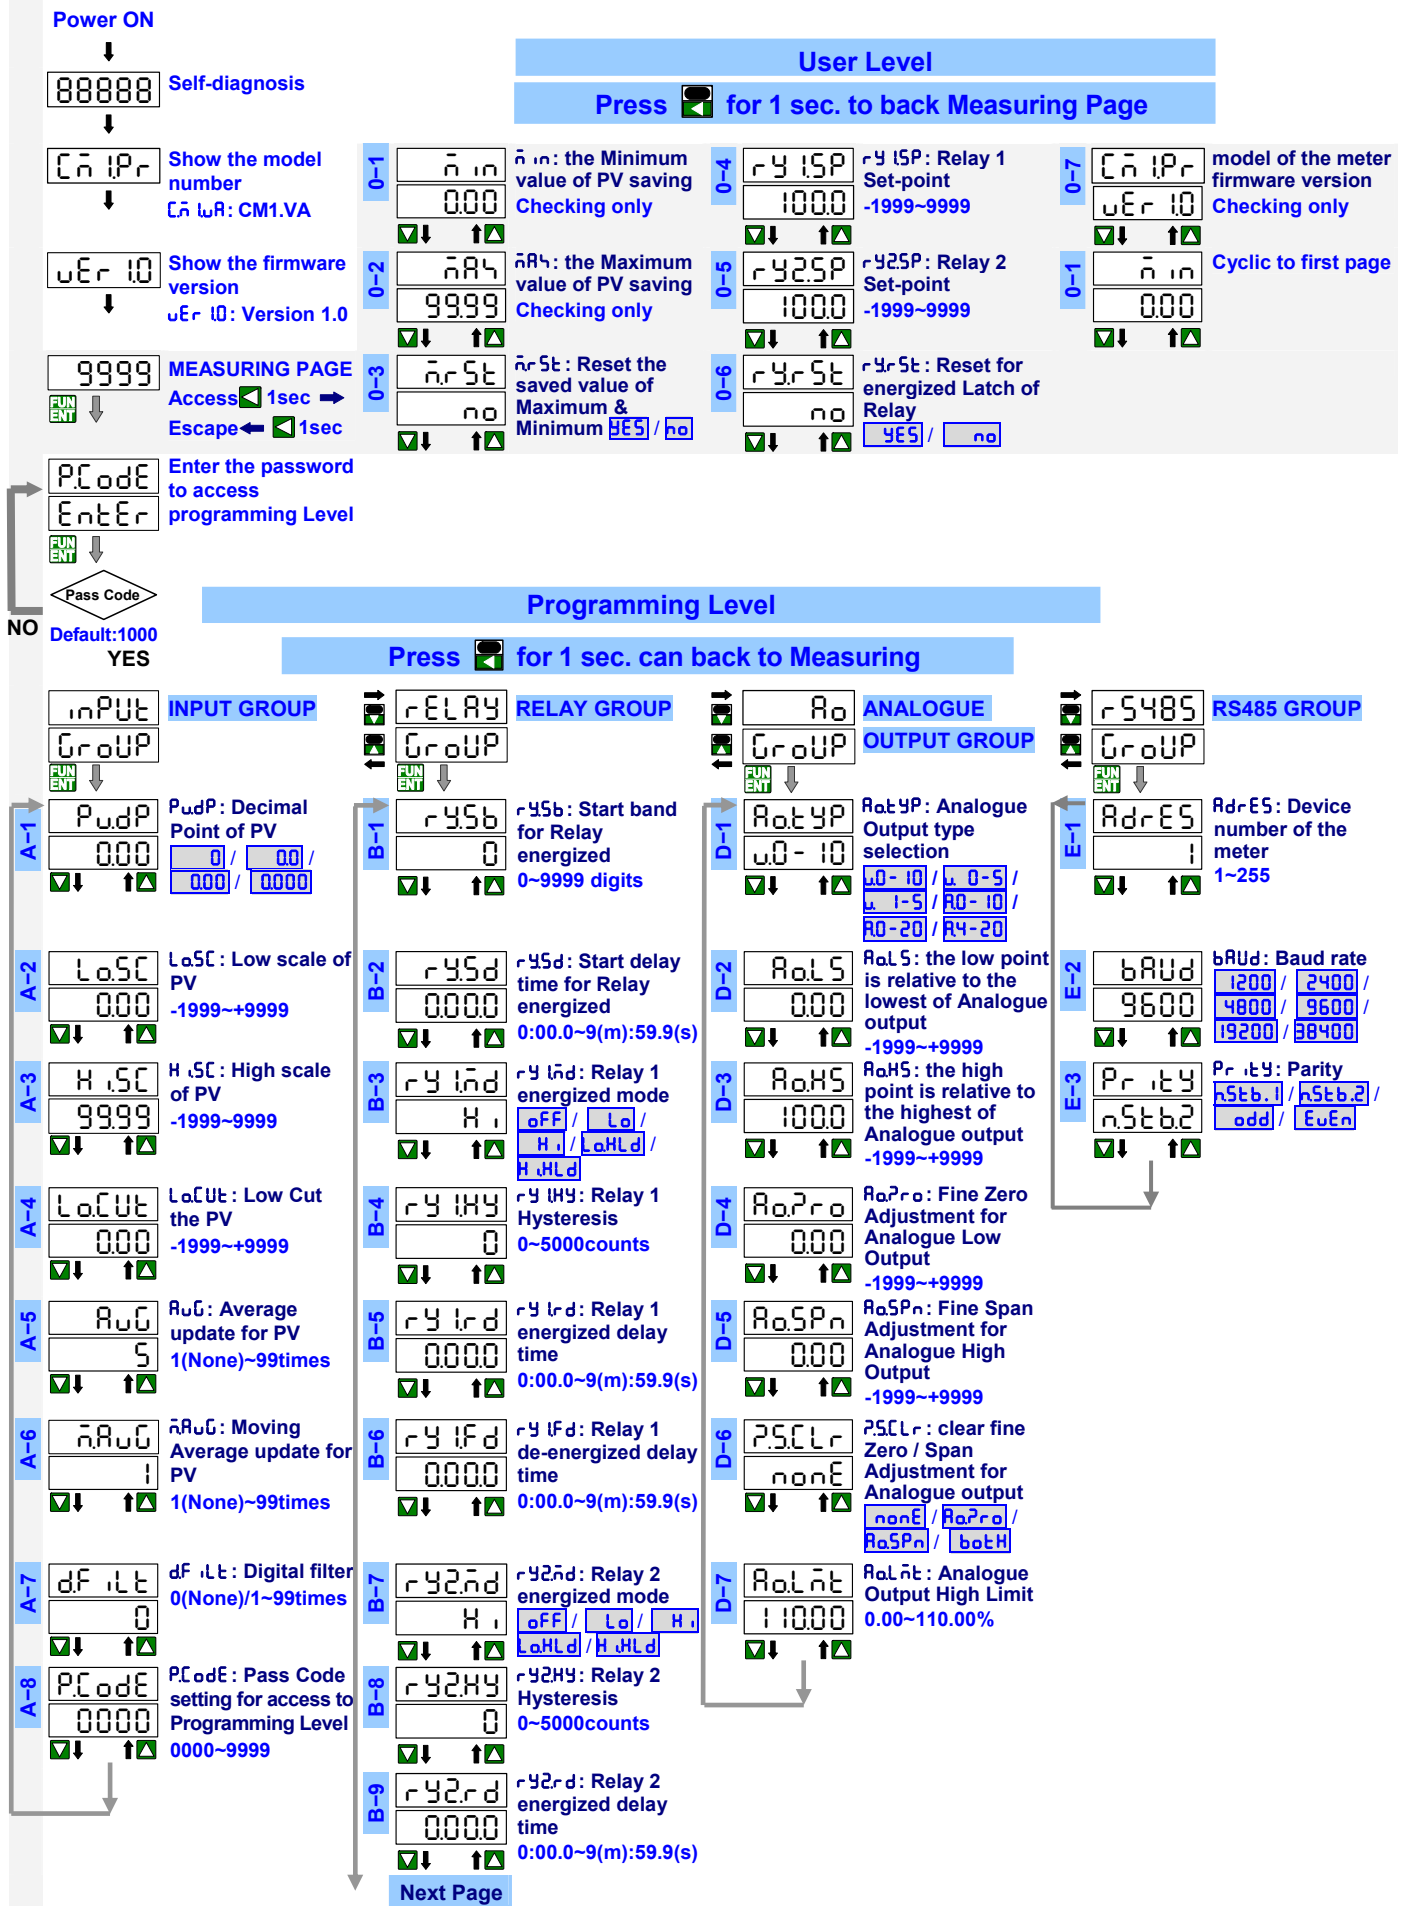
Power ON

88888 Self-diagnosis

CM1Pr Show the model number
CM WA: CM1.VA

vEr 1.0 Show the firmware version
vEr 1.0: Version 1.0

9999 MEASURING PAGE
Access 1sec
Escape 1sec

P.CodE
EntEr
Enter the password to access programming Level

Pass Code
NO
Default:1000
YES

User Level
Press for 1 sec. to back Measuring Page

0-1
Min
0.00
Min: the Minimum value of PV saving Checking only

0-2
MAH
9999
MAH: the Maximum value of PV saving Checking only

0-3
MrSt
no
MrSt: Reset the saved value of Maximum & Minimum YES / no

0-4
rY1SP
1000
rY1SP: Relay 1 Set-point
-1999~9999

0-5
rY2SP
1000
rY2SP: Relay 2 Set-point
-1999~9999

0-6
rYrSt
no
rYrSt: Reset for energized Latch of Relay
YES / no

0-7
CM1Pr
vEr 1.0
model of the meter
firmware version
Checking only

0-1
Min
0.00
Cyclic to first page

Programming Level
Press for 1 sec. can back to Measuring

inPUt
GroUP
INPUT GROUP

A-1
PudP
0.00
PudP: Decimal Point of PV
0 / 0.0 / 0.00 / 0.000

A-2
LoSC
0.00
LoSC: Low scale of PV
-1999~+9999

A-3
HiSC
9999
HiSC: High scale of PV
-1999~9999

A-4
LoCUt
0.00
LoCUt: Low Cut the PV
-1999~+9999

A-5
AvG
5
AvG: Average update for PV
1(None)~99times

A-6
MAvG
1
MAvG: Moving Average update for PV
1(None)~99times

A-7
dF iLt
0
dF iLt: Digital filter
0(None)/1~99times

A-8
P.CodE
0000
P.CodE: Pass Code setting for access to Programming Level
0000~9999

rELAY
GroUP
RELAY GROUP

B-1
rY5b
0
rY5b: Start band for Relay energized
0~9999 digits

B-2
rY5d
0.00.0
rY5d: Start delay time for Relay energized
0:00.0~9(m):59.9(s)

B-3
rY1nd
Hi
rY1nd: Relay 1 energized mode
oFF / Lo / Hi / LoHLd / HiHLd

B-4
rY1HY
0
rY1HY: Relay 1 Hysteresis
0~5000counts

B-5
rY1rd
0.00.0
rY1rd: Relay 1 energized delay time
0:00.0~9(m):59.9(s)

B-6
rY1Fd
0.00.0
rY1Fd: Relay 1 de-energized delay time
0:00.0~9(m):59.9(s)

B-7
rY2nd
Hi
rY2nd: Relay 2 energized mode
oFF / Lo / Hi / LoHLd / HiHLd

B-8
rY2HY
0
rY2HY: Relay 2 Hysteresis
0~5000counts

B-9
rY2rd
0.00.0
rY2rd: Relay 2 energized delay time
0:00.0~9(m):59.9(s)

Next Page

Ao
GroUP
ANALOGUE OUTPUT GROUP

D-1
AotYP
v0-10
AotYP: Analogue Output type selection
v0-10 / v0-5 / v1-5 / A0-10 / A0-20 / A4-20

D-2
AoLS
0.00
AoLS: the low point is relative to the lowest of Analogue output
-1999~+9999

D-3
AoHS
1000
AoHS: the high point is relative to the highest of Analogue output
-1999~+9999

D-4
AoZro
0.00
AoZro: Fine Zero Adjustment for Analogue Low Output
-1999~+9999

D-5
AoSPn
0.00
AoSPn: Fine Span Adjustment for Analogue High Output
-1999~+9999

D-6
ZSCLr
nonE
ZSCLr: clear fine Zero / Span Adjustment for Analogue output
nonE / AoZro / AoSPn / botH

D-7
AoLMt
110.00
AoLMt: Analogue Output High Limit
0.00~110.00%

r5485
GroUP
RS485 GROUP

E-1
AdrES
1
AdrES: Device number of the meter
1~255

E-2
bAUd
9600
bAUd: Baud rate
1200 / 2400 / 4800 / 9600 / 19200 / 38400

E-3
PrtY
n5tb2
PrtY: Parity
n5tb1 / n5tb2 / odd / EvEn